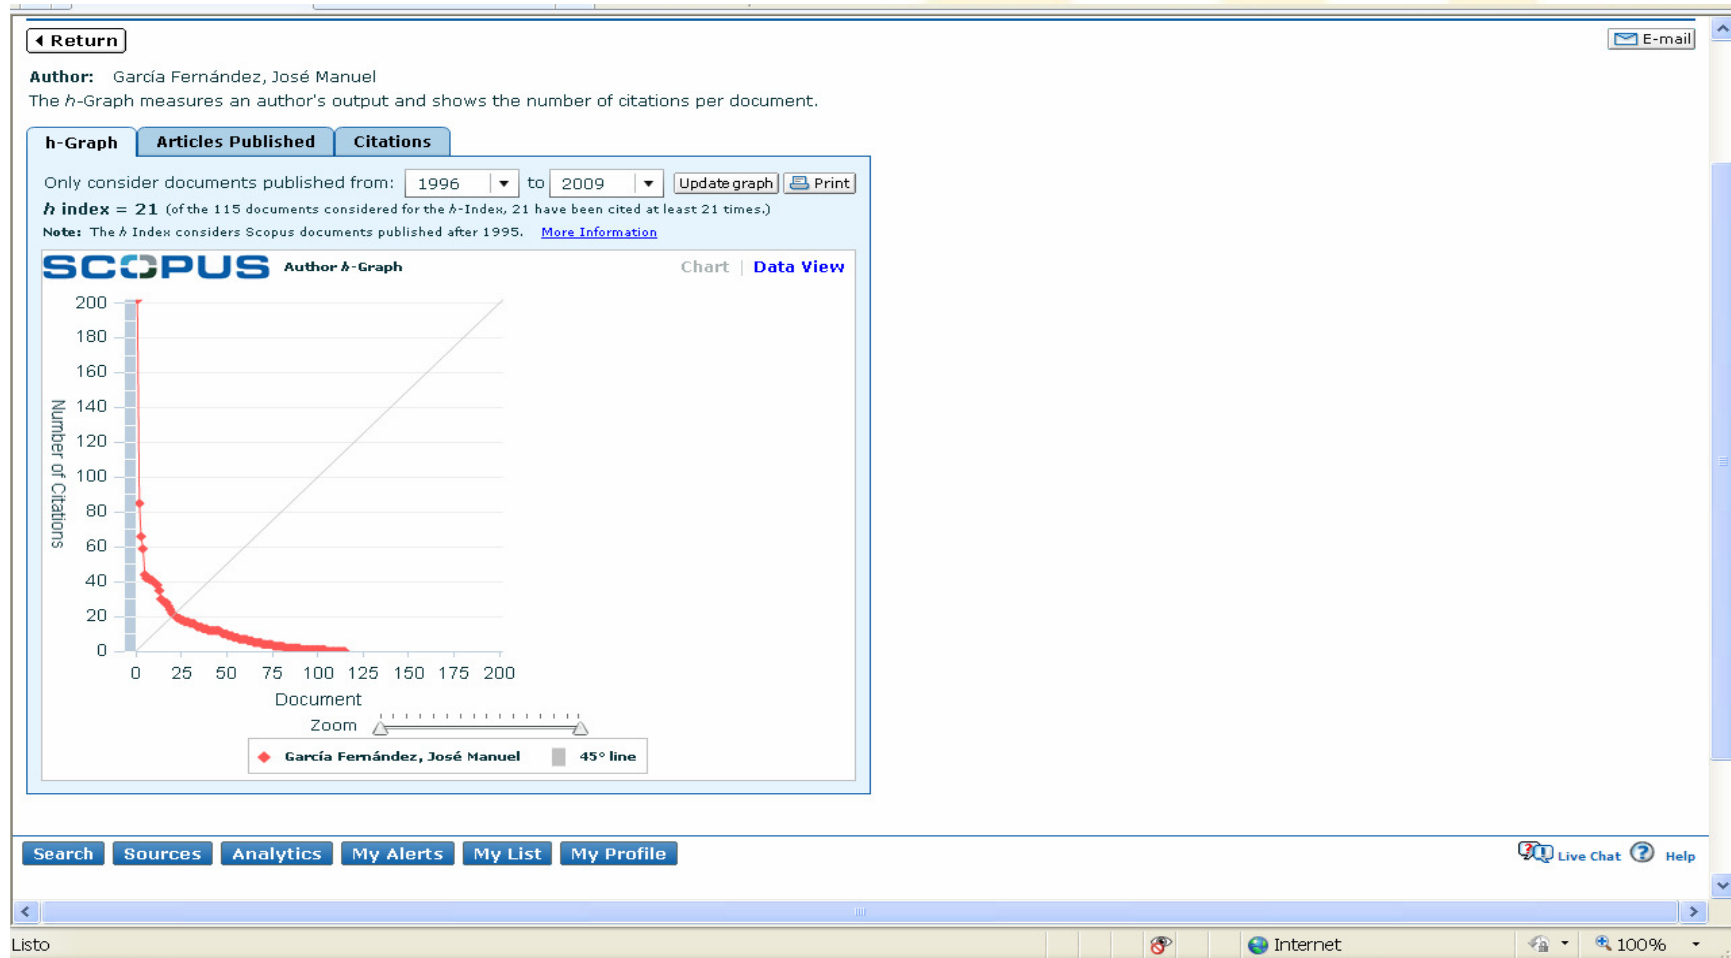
Return

E-mail

Author: García Fernández, José Manuel
The $h$-Graph measures an author's output and shows the number of citations per document.

h-Graph | Articles Published | Citations

Only consider documents published from: 1996 to 2009 Update graph Print

$h$ index = 21 (of the 115 documents considered for the $h$-Index, 21 have been cited at least 21 times.)

Note: The $h$ Index considers Scopus documents published after 1995. More Information

SCOPUS Author $h$-Graph

Chart | Data View

200
180
160
140
120
100
80
60
40
20
0

Number of Citations

0 25 50 75 100 125 150 175 200

Document

Zoom

García Fernández, José Manuel 45° line

Search Sources Analytics My Alerts My List My Profile

Live Chat Help

Listo Internet 100%